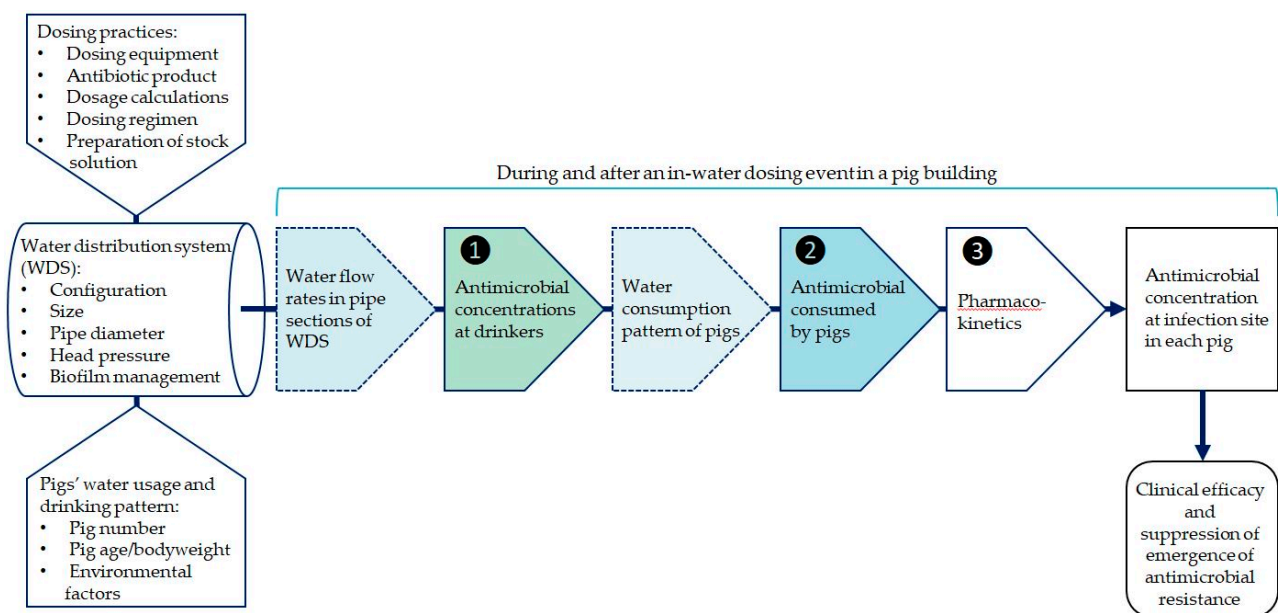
Dosing practices:
• Dosing equipment
• Antibiotic product
• Dosage calculations
• Dosing regimen
• Preparation of stock solution

During and after an in-water dosing event in a pig building

Water distribution system (WDS):
• Configuration
• Size
• Pipe diameter
• Head pressure
• Biofilm management

Water flow rates in pipe sections of WDS

1 Antimicrobial concentrations at drinkers

Water consumption pattern of pigs

2 Antimicrobial consumed by pigs

3 Pharmacokinetics

Antimicrobial concentration at infection site in each pig

Clinical efficacy and suppression of emergence of antimicrobial resistance

Pigs' water usage and drinking pattern:
• Pig number
• Pig age/bodyweight
• Environmental factors